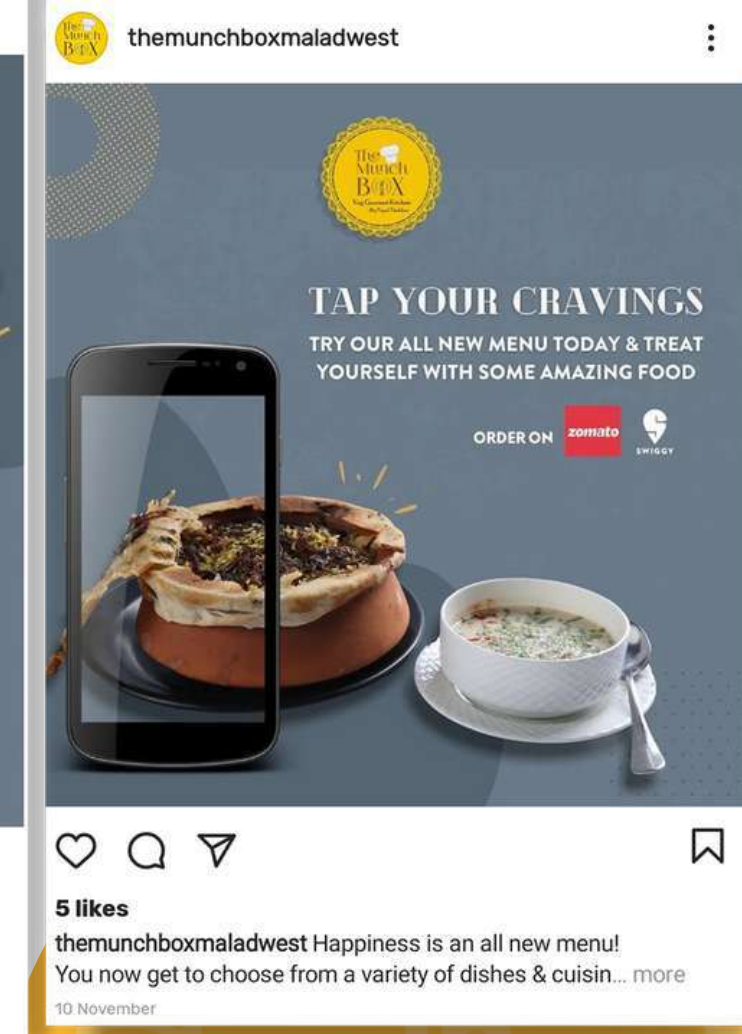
The Munch Box

themunchboxmaladwest

The Munch Box
Veg Gourmet Kitchen
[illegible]

TAP YOUR CRAVINGS

TRY OUR ALL NEW MENU TODAY & TREAT YOURSELF WITH SOME AMAZING FOOD

ORDER ON zomato SWIGGY

5 likes

themunchboxmaladwest Happiness is an all new menu! You now get to choose from a variety of dishes & cuisin... more

10 November